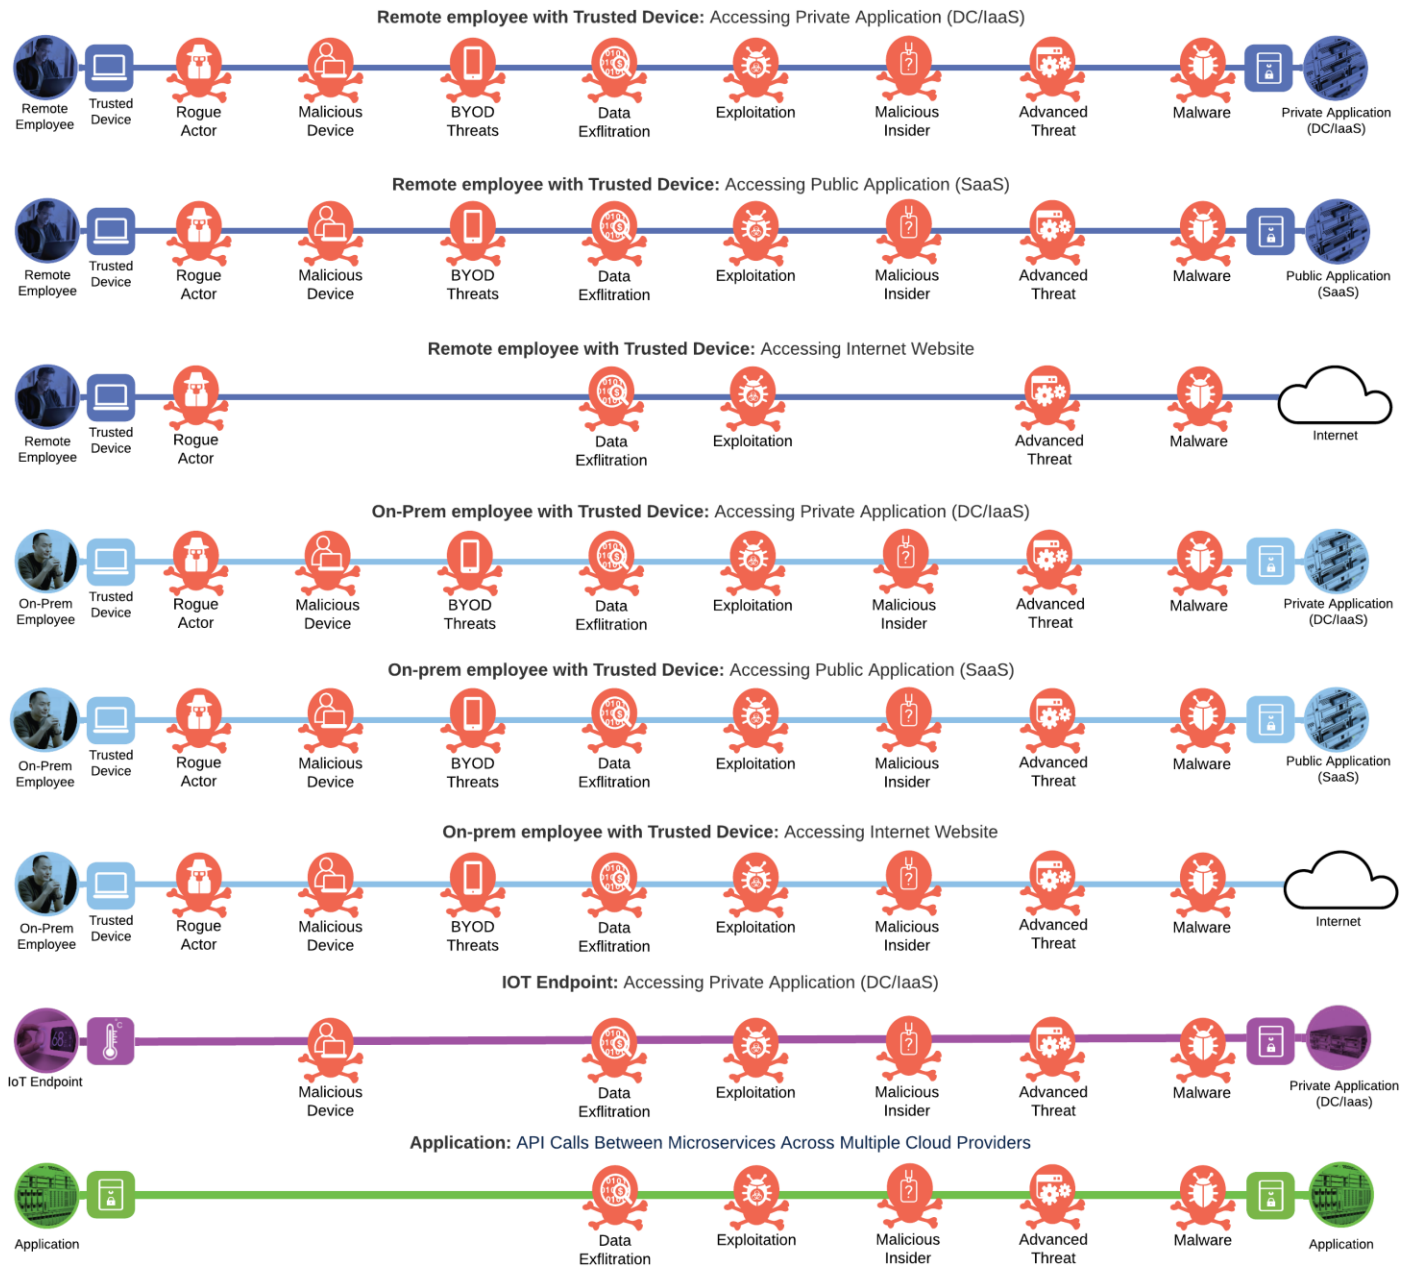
**Remote employee with Trusted Device:** Accessing Private Application (DC/IaaS)

Remote Employee | Trusted Device | Rogue Actor | Malicious Device | BYOD Threats | Data Exflitration | Exploitation | Malicious Insider | Advanced Threat | Malware | Private Application (DC/IaaS)

**Remote employee with Trusted Device:** Accessing Public Application (SaaS)

Remote Employee | Trusted Device | Rogue Actor | Malicious Device | BYOD Threats | Data Exflitration | Exploitation | Malicious Insider | Advanced Threat | Malware | Public Application (SaaS)

**Remote employee with Trusted Device:** Accessing Internet Website

Remote Employee | Trusted Device | Rogue Actor | Data Exflitration | Exploitation | Advanced Threat | Malware | Internet

**On-Prem employee with Trusted Device:** Accessing Private Application (DC/IaaS)

On-Prem Employee | Trusted Device | Rogue Actor | Malicious Device | BYOD Threats | Data Exflitration | Exploitation | Malicious Insider | Advanced Threat | Malware | Private Application (DC/IaaS)

**On-prem employee with Trusted Device:** Accessing Public Application (SaaS)

On-Prem Employee | Trusted Device | Rogue Actor | Malicious Device | BYOD Threats | Data Exflitration | Exploitation | Malicious Insider | Advanced Threat | Malware | Public Application (SaaS)

**On-prem employee with Trusted Device:** Accessing Internet Website

On-Prem Employee | Trusted Device | Rogue Actor | Malicious Device | BYOD Threats | Data Exflitration | Exploitation | Malicious Insider | Advanced Threat | Malware | Internet

**IOT Endpoint:** Accessing Private Application (DC/IaaS)

IoT Endpoint | Malicious Device | Data Exflitration | Exploitation | Malicious Insider | Advanced Threat | Malware | Private Application (DC/Iaas)

**Application:** API Calls Between Microservices Across Multiple Cloud Providers

Application | Data Exflitration | Exploitation | Malicious Insider | Advanced Threat | Malware | Application